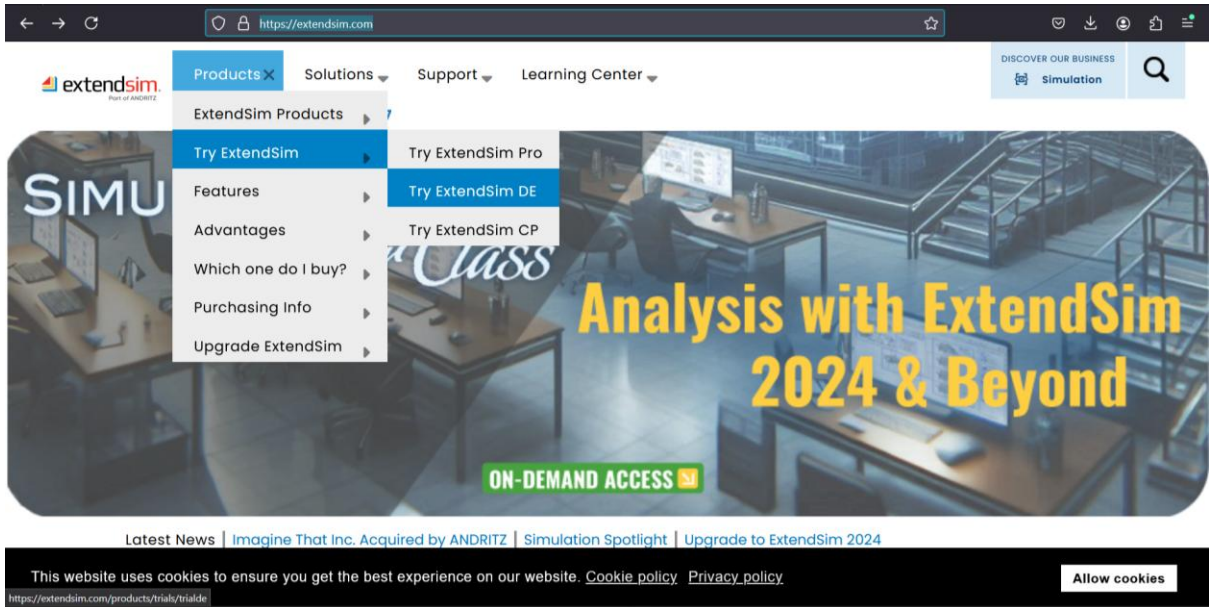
https://extendsim.com

extendsim.
Part of ANDRITZ

Products ✕ Solutions Support Learning Center

DISCOVER OUR BUSINESS
Simulation

ExtendSim Products
Try ExtendSim
Features
Advantages
Which one do I buy?
Purchasing Info
Upgrade ExtendSim

Try ExtendSim Pro
Try ExtendSim DE
Try ExtendSim CP

SIMU

Class

Analysis with ExtendSim 2024 & Beyond

ON-DEMAND ACCESS

Latest News | Imagine That Inc. Acquired by ANDRITZ | Simulation Spotlight | Upgrade to ExtendSim 2024

This website uses cookies to ensure you get the best experience on our website. Cookie policy Privacy policy

Allow cookies

https://extendsim.com/products/trials/trialde